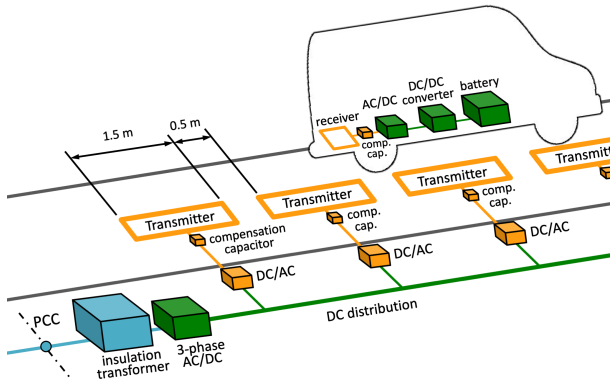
receiver
comp. cap.
AC/DC
DC/DC converter
battery
1.5 m
0.5 m
Transmitter
compensation capacitor
Transmitter
comp. cap.
Transmitter
comp. cap.
Transmitt
DC/AC
DC/AC
DC/AC
PCC
insulation transformer
3-phase AC/DC
DC distribution